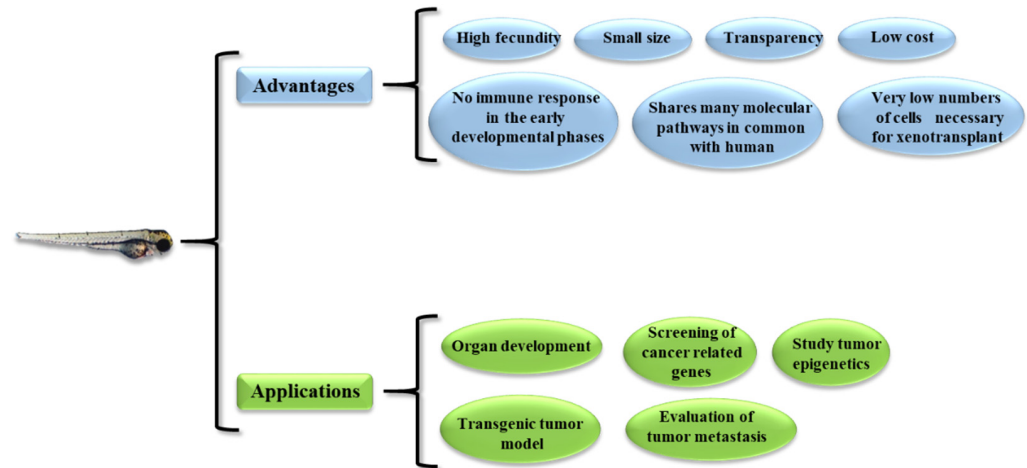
Advantages

High fecundity

Small size

Transparency

Low cost

No immune response in the early developmental phases

Shares many molecular pathways in common with human

Very low numbers of cells necessary for xenotransplant

Applications

Organ development

Screening of cancer related genes

Study tumor epigenetics

Transgenic tumor model

Evaluation of tumor metastasis